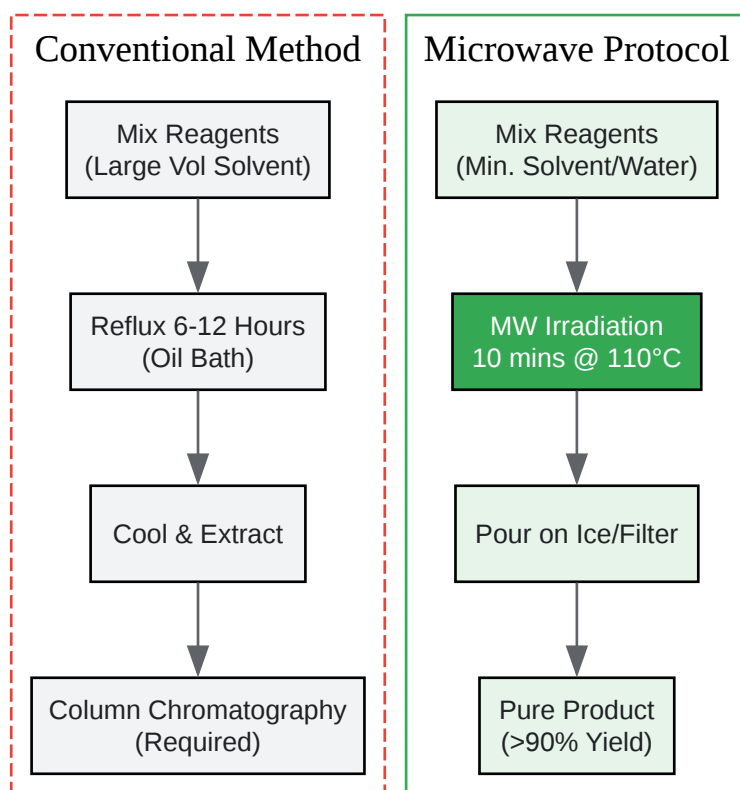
Conventional Method

Mix Reagents (Large Vol Solvent)

Reflux 6-12 Hours (Oil Bath)

Cool & Extract

Column Chromatography (Required)

Microwave Protocol

Mix Reagents (Min. Solvent/Water)

MW Irradiation 10 mins @ 110°C

Pour on Ice/Filter

Pure Product (>90% Yield)